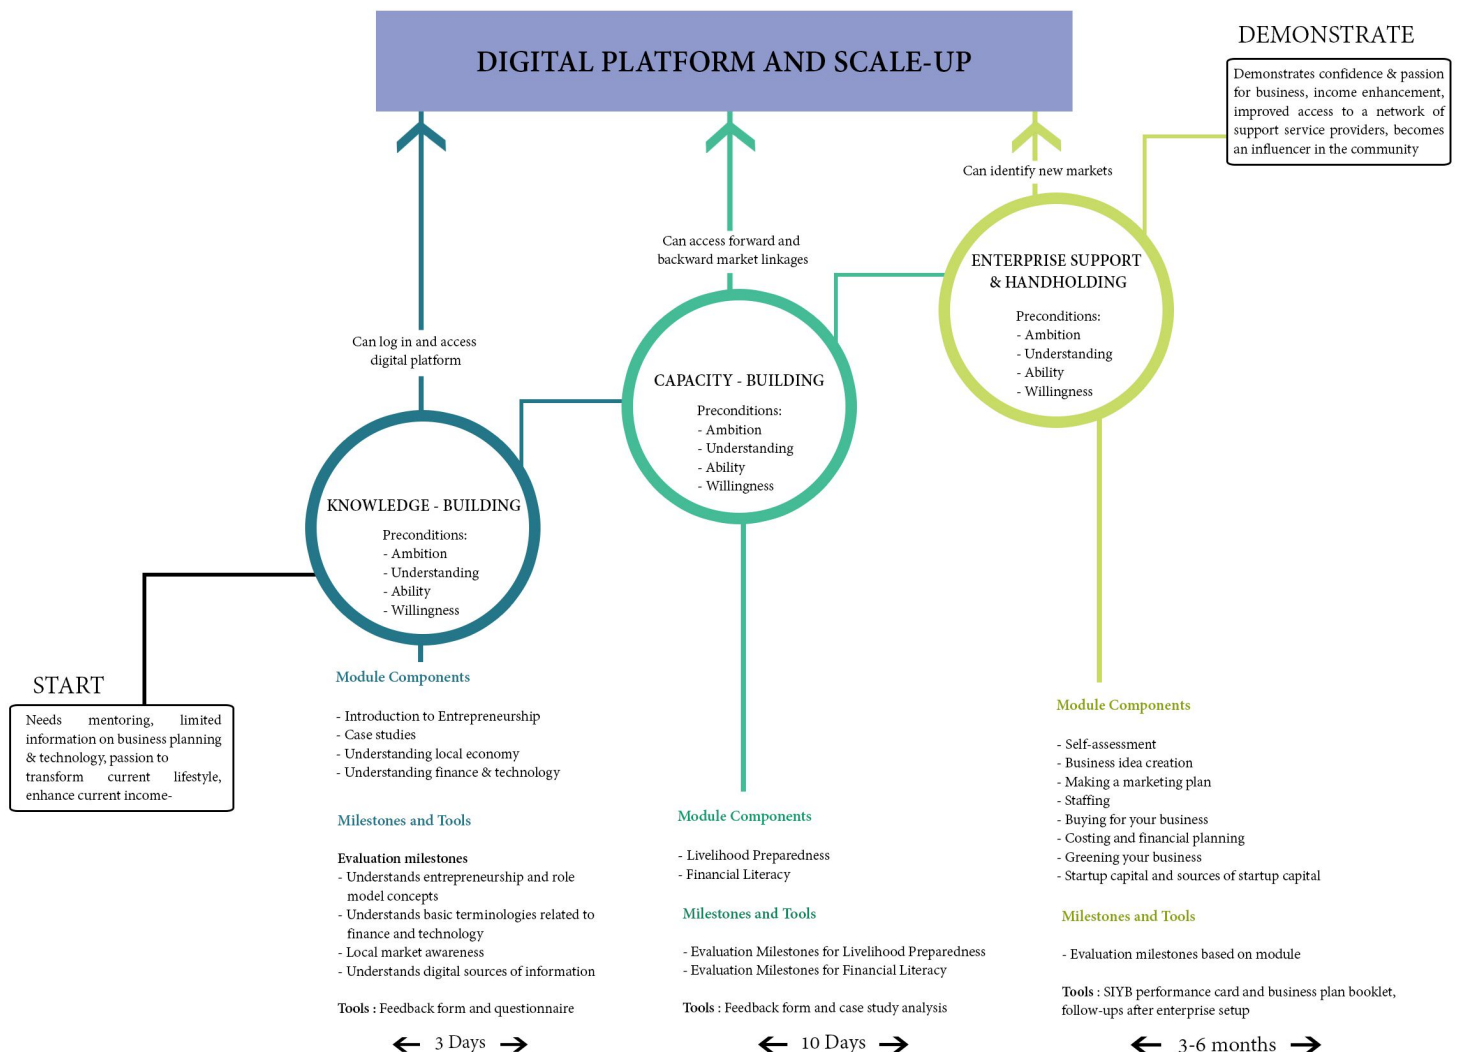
DIGITAL PLATFORM AND SCALE-UP

DEMONSTRATE

Demonstrates confidence & passion for business, income enhancement, improved access to a network of support service providers, becomes an influencer in the community

Can identify new markets

Can access forward and backward market linkages

Can log in and access digital platform

ENTERPRISE SUPPORT & HANDHOLDING

Preconditions:
- Ambition
- Understanding
- Ability
- Willingness

CAPACITY - BUILDING

Preconditions:
- Ambition
- Understanding
- Ability
- Willingness

KNOWLEDGE - BUILDING

Preconditions:
- Ambition
- Understanding
- Ability
- Willingness

START

Needs mentoring, limited information on business planning & technology, passion to transform current lifestyle, enhance current income-

Module Components

- Introduction to Entrepreneurship
- Case studies
- Understanding local economy
- Understanding finance & technology

Milestones and Tools

Evaluation milestones
- Understands entrepreneurship and role model concepts
- Understands basic terminologies related to finance and technology
- Local market awareness
- Understands digital sources of information

Tools : Feedback form and questionnaire

← 3 Days →

Module Components

- Livelihood Preparedness
- Financial Literacy

Milestones and Tools

- Evaluation Milestones for Livelihood Preparedness
- Evaluation Milestones for Financial Literacy

Tools : Feedback form and case study analysis

← 10 Days →

Module Components

- Self-assessment
- Business idea creation
- Making a marketing plan
- Staffing
- Buying for your business
- Costing and financial planning
- Greening your business
- Startup capital and sources of startup capital

Milestones and Tools

- Evaluation milestones based on module

Tools : SIYB performance card and business plan booklet, follow-ups after enterprise setup

← 3-6 months →